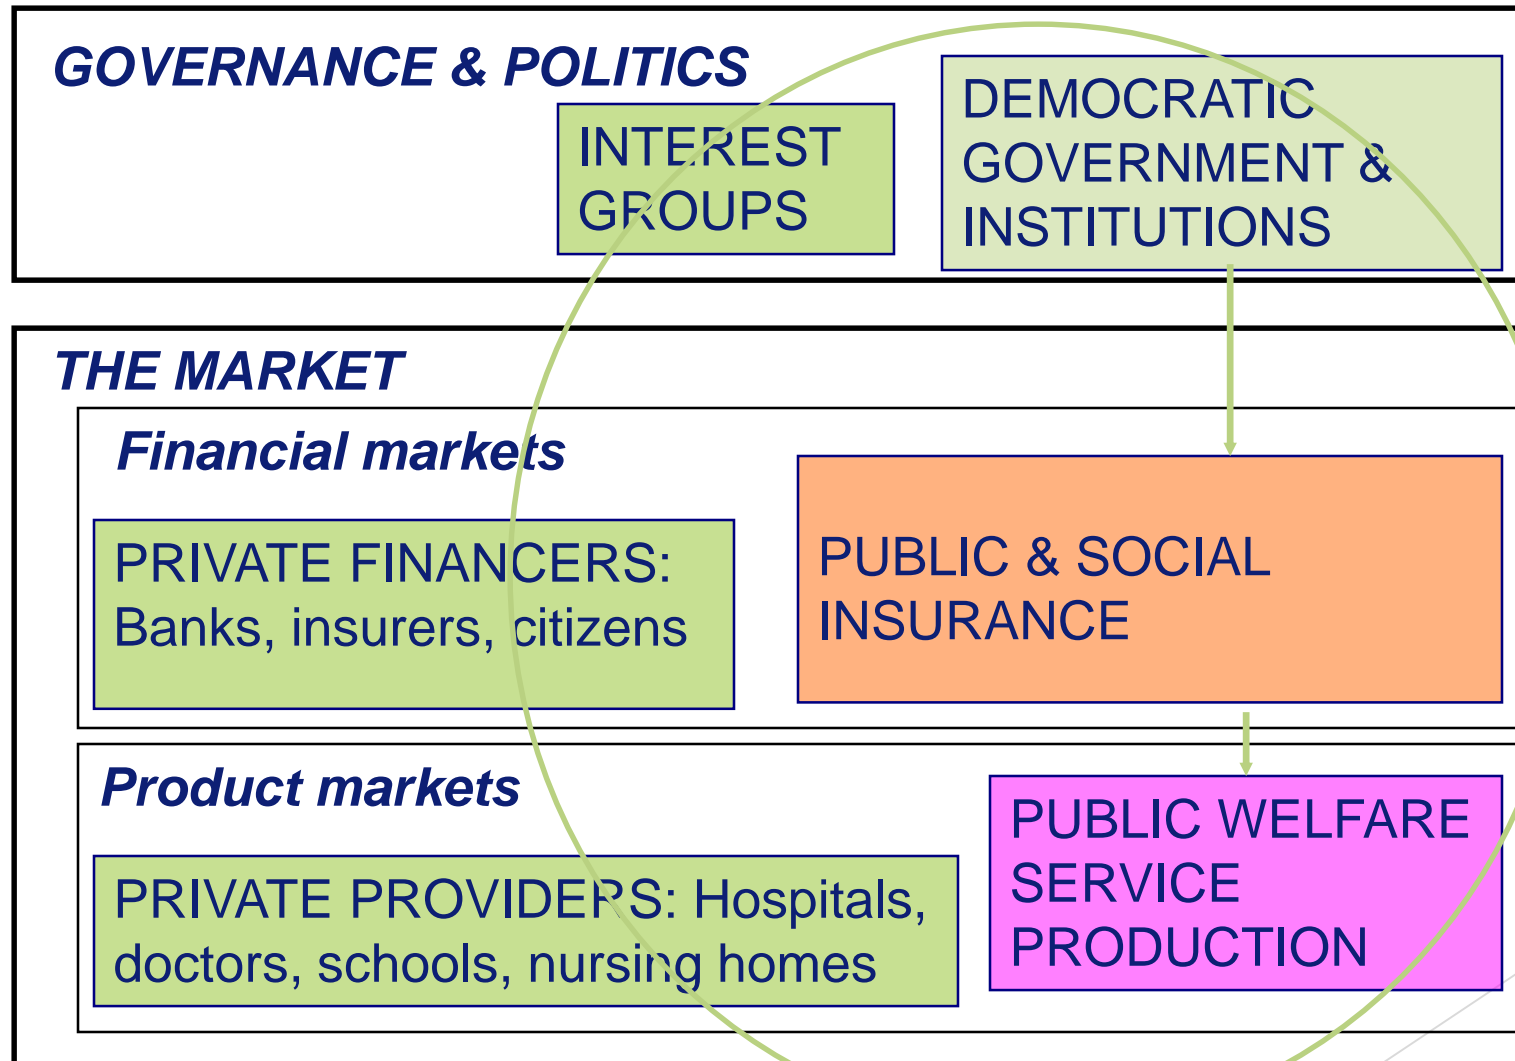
GOVERNANCE & POLITICS

INTEREST GROUPS

DEMOCRATIC GOVERNMENT & INSTITUTIONS

THE MARKET

Financial markets

PRIVATE FINANCERS: Banks, insurers, citizens

PUBLIC & SOCIAL INSURANCE

Product markets

PRIVATE PROVIDERS: Hospitals, doctors, schools, nursing homes

PUBLIC WELFARE SERVICE PRODUCTION